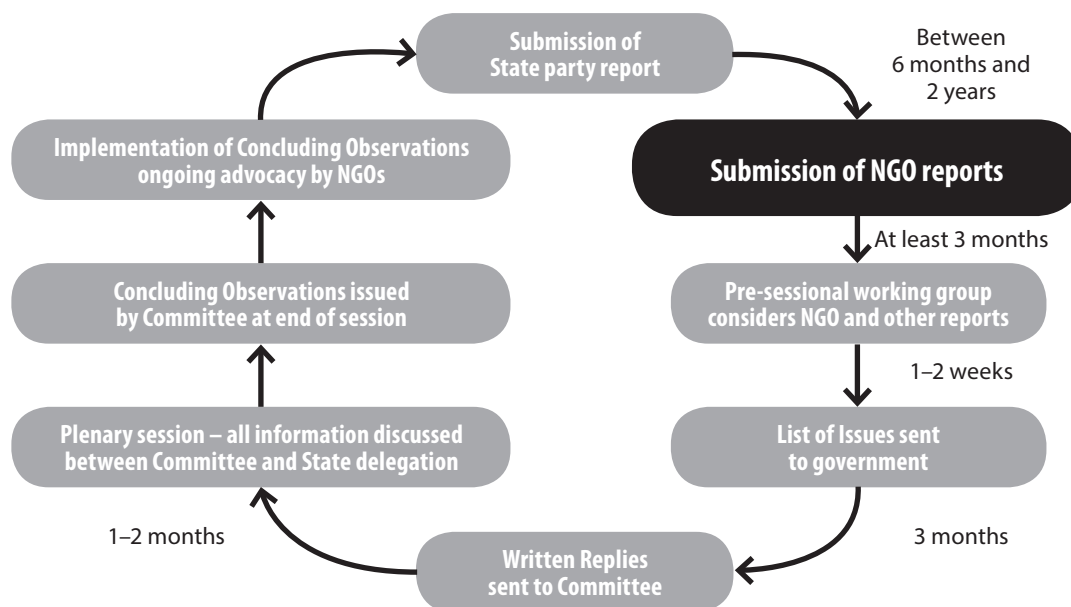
Submission of State party report

Between 6 months and 2 years

Submission of NGO reports

At least 3 months

Pre-sessional working group considers NGO and other reports

1–2 weeks

List of Issues sent to government

3 months

Written Replies sent to Committee

1–2 months

Plenary session – all information discussed between Committee and State delegation

Concluding Observations issued by Committee at end of session

Implementation of Concluding Observations ongoing advocacy by NGOs